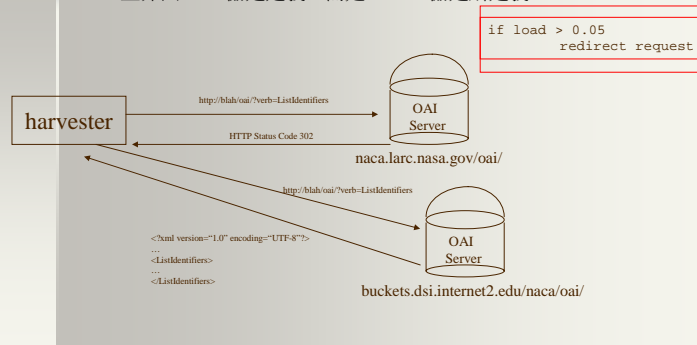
if load > 0.05
redirect request

harvester

http://blah/oai/?verb=ListIdentifiers

OAI
Server

HTTP Status Code 302

naca.larc.nasa.gov/oai/

http://blah/oai/?verb=ListIdentifiers

OAI
Server

<?xml version="1.0" encoding="UTF-8"?>
...
<ListIdentifiers>
...
</ListIdentifiers>

buckets.dsi.internet2.edu/naca/oai/